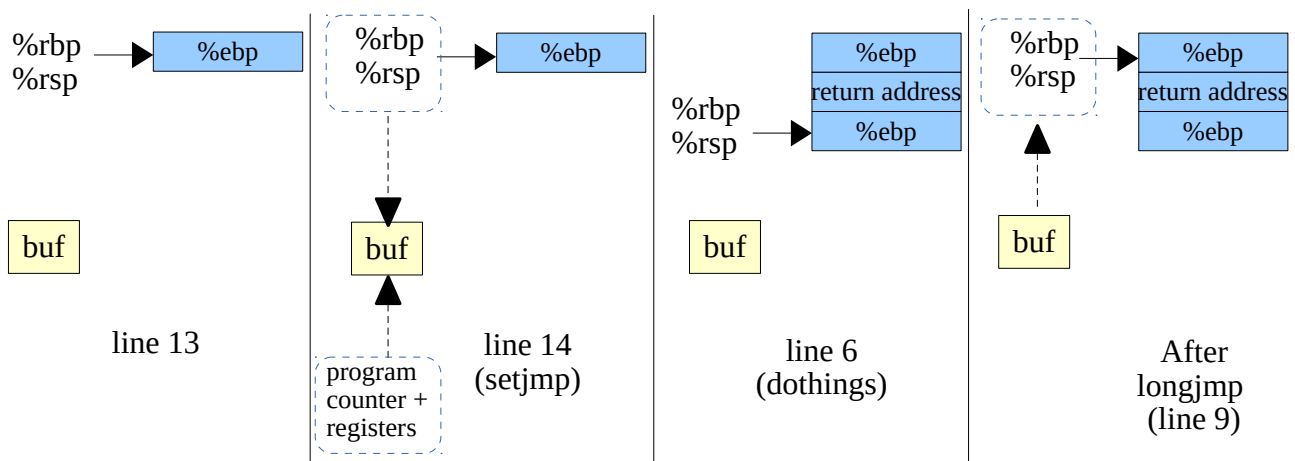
%rbp
%rsp

%ebp

buf

line 13

%rbp
%rsp

%ebp

buf

program counter + registers

line 14 (setjmp)

%ebp
return address
%ebp

%rbp
%rsp

buf

line 6 (dothings)

%rbp
%rsp

%ebp
return address
%ebp

buf

After longjmp (line 9)